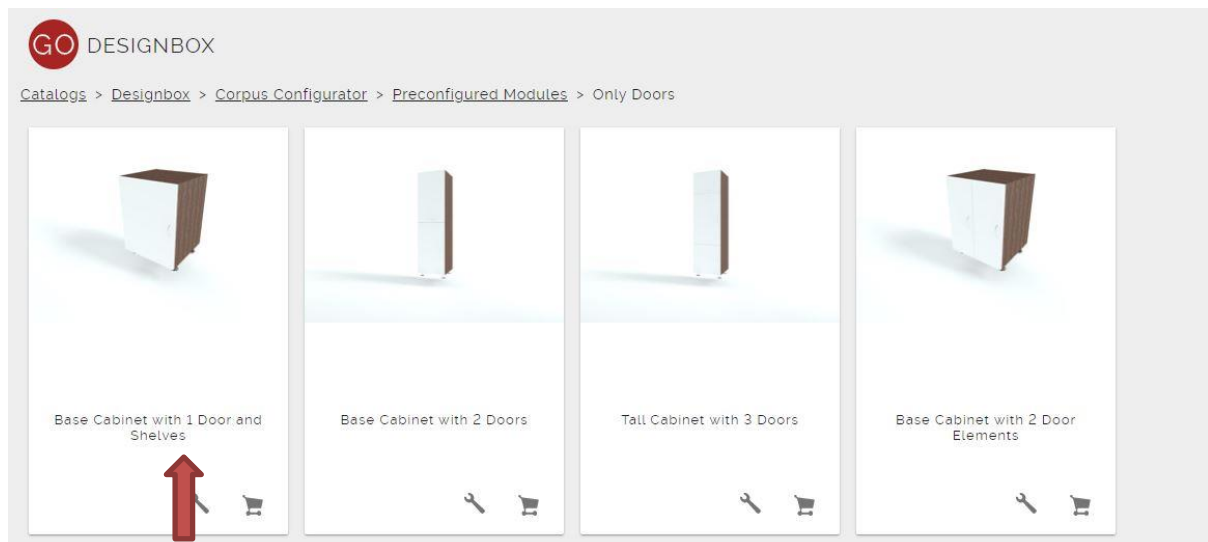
GO DESIGNBOX

Catalogs > Designbox > Corpus Configurator > Preconfigured Modules > Only Doors

Base Cabinet with 1 Door and Shelves

Base Cabinet with 2 Doors

Tall Cabinet with 3 Doors

Base Cabinet with 2 Door Elements